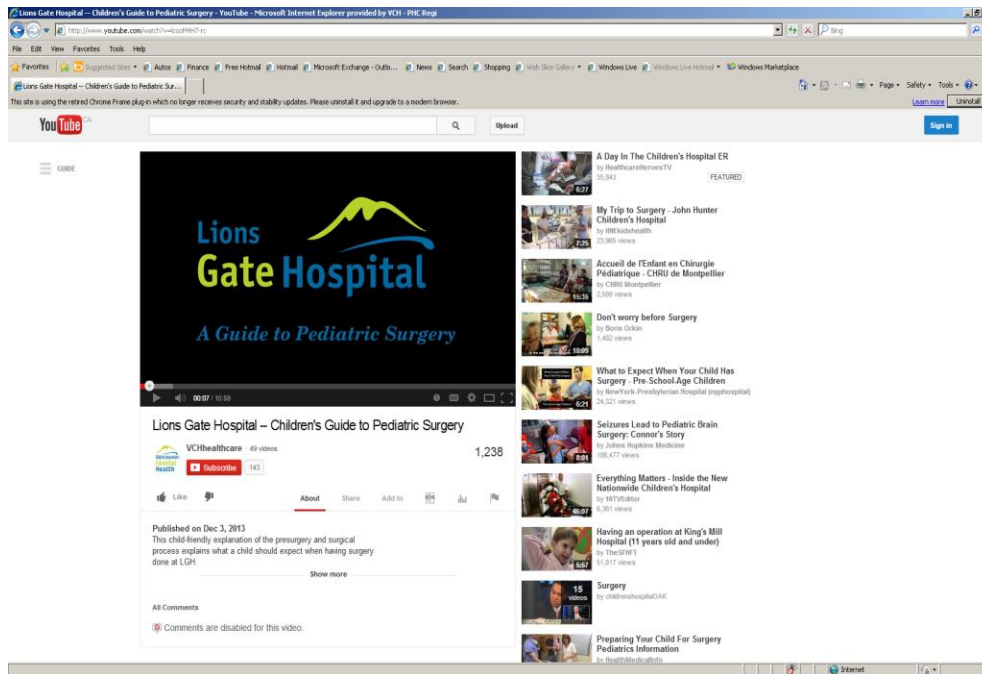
Lions Gate Hospital -- Children's Guide to Pediatric Surgery - YouTube - Microsoft Internet Explorer provided by VCH - PHC Regi

http://www.youtube.com/watch?v=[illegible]

Bing

File Edit View Favorites Tools Help

Favorites Suggested Sites Autos Finance Free Hotmail Hotmail Microsoft Exchange - Outlo... News Search Shopping Web Slice Gallery Windows Live Windows Live Hotmail Windows Marketplace

Lions Gate Hospital -- Children's Guide to Pediatric Sur...

Page Safety Tools

This site is using the retired Chrome Frame plug-in which no longer receives security and stability updates. Please uninstall it and upgrade to a modern browser.

Learn more Uninstall

YouTube CA

Upload

Sign in

GUIDE

Lions Gate Hospital

A Guide to Pediatric Surgery

00:07 / 10:59

Lions Gate Hospital – Children's Guide to Pediatric Surgery

VCHhealthcare · 49 videos

Vancouver Coastal Health

Subscribe 143

1,238

Like

About Share Add to

Published on Dec 3, 2013

This child-friendly explanation of the presurgery and surgical process explains what a child should expect when having surgery done at LGH.

Show more

All Comments

Comments are disabled for this video.

A Day In The Children's Hospital ER
by HealthcareHeroesTV
35,843 FEATURED
6:27

My Trip to Surgery - John Hunter Children's Hospital
by HNEkidshealth
23,965 views
7:25

Accueil de l'Enfant en Chirurgie Pédiatrique - CHRU de Montpellier
by CHRU Montpellier
2,500 views
15:35

Don't worry before Surgery
by Boris Orkin
1,402 views
10:09

What to Expect When Your Child Has Surgery - Pre-School-Age Children
by NewYork-Presbyterian Hospital (nyphospital)
24,321 views
6:21

Seizures Lead to Pediatric Brain Surgery: Connor's Story
by Johns Hopkins Medicine
106,477 views
8:01

Everything Matters - Inside the New Nationwide Children's Hospital
by 10TVEditor
6,361 views
46:07

Having an operation at King's Mill Hospital (11 years old and under)
by TheSFHFT
51,017 views
6:57

Surgery
by childrenshospitalOAK
15 videos

Preparing Your Child For Surgery Pediatrics Information
by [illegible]

Internet